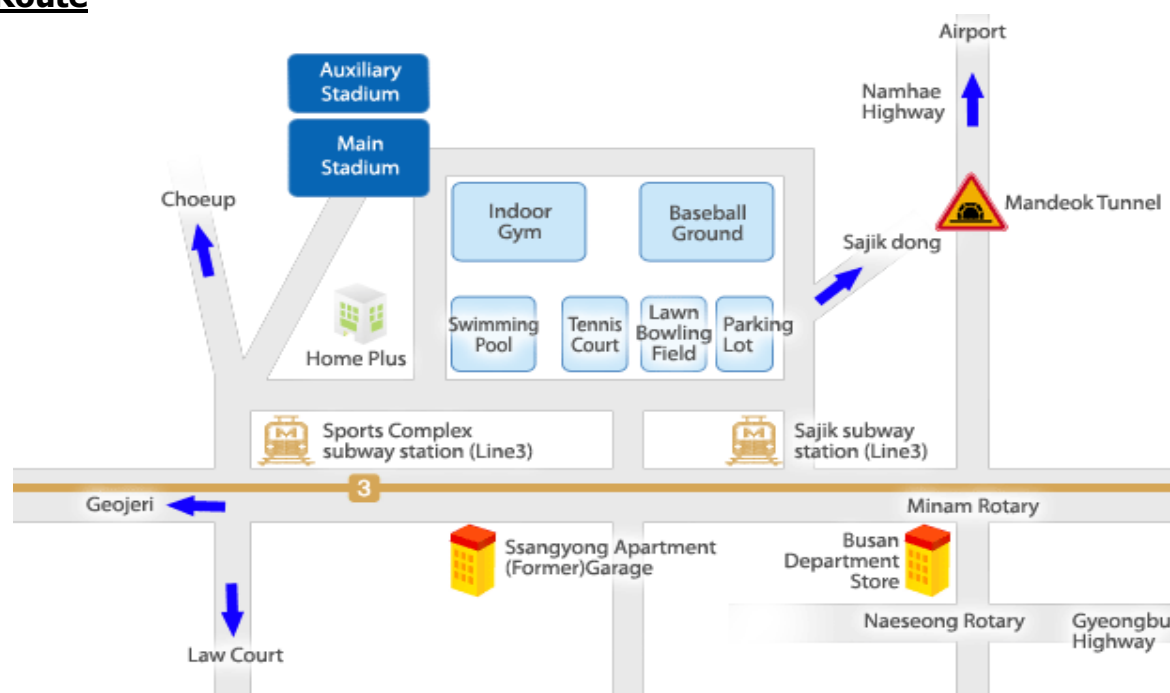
Route

Auxiliary Stadium

Main Stadium

Choeup

Home Plus

Indoor Gym

Baseball Ground

Swimming Pool

Tennis Court

Lawn Bowling Field

Parking Lot

Airport

Namhae Highway

Mandeok Tunnel

Sajik dong

Sports Complex subway station (Line3)

Sajik subway station (Line3)

3

Geojeri

Minam Rotary

Ssangyong Apartment (Former)Garage

Busan Department Store

Naeseong Rotary

Gyeongbu Highway

Law Court